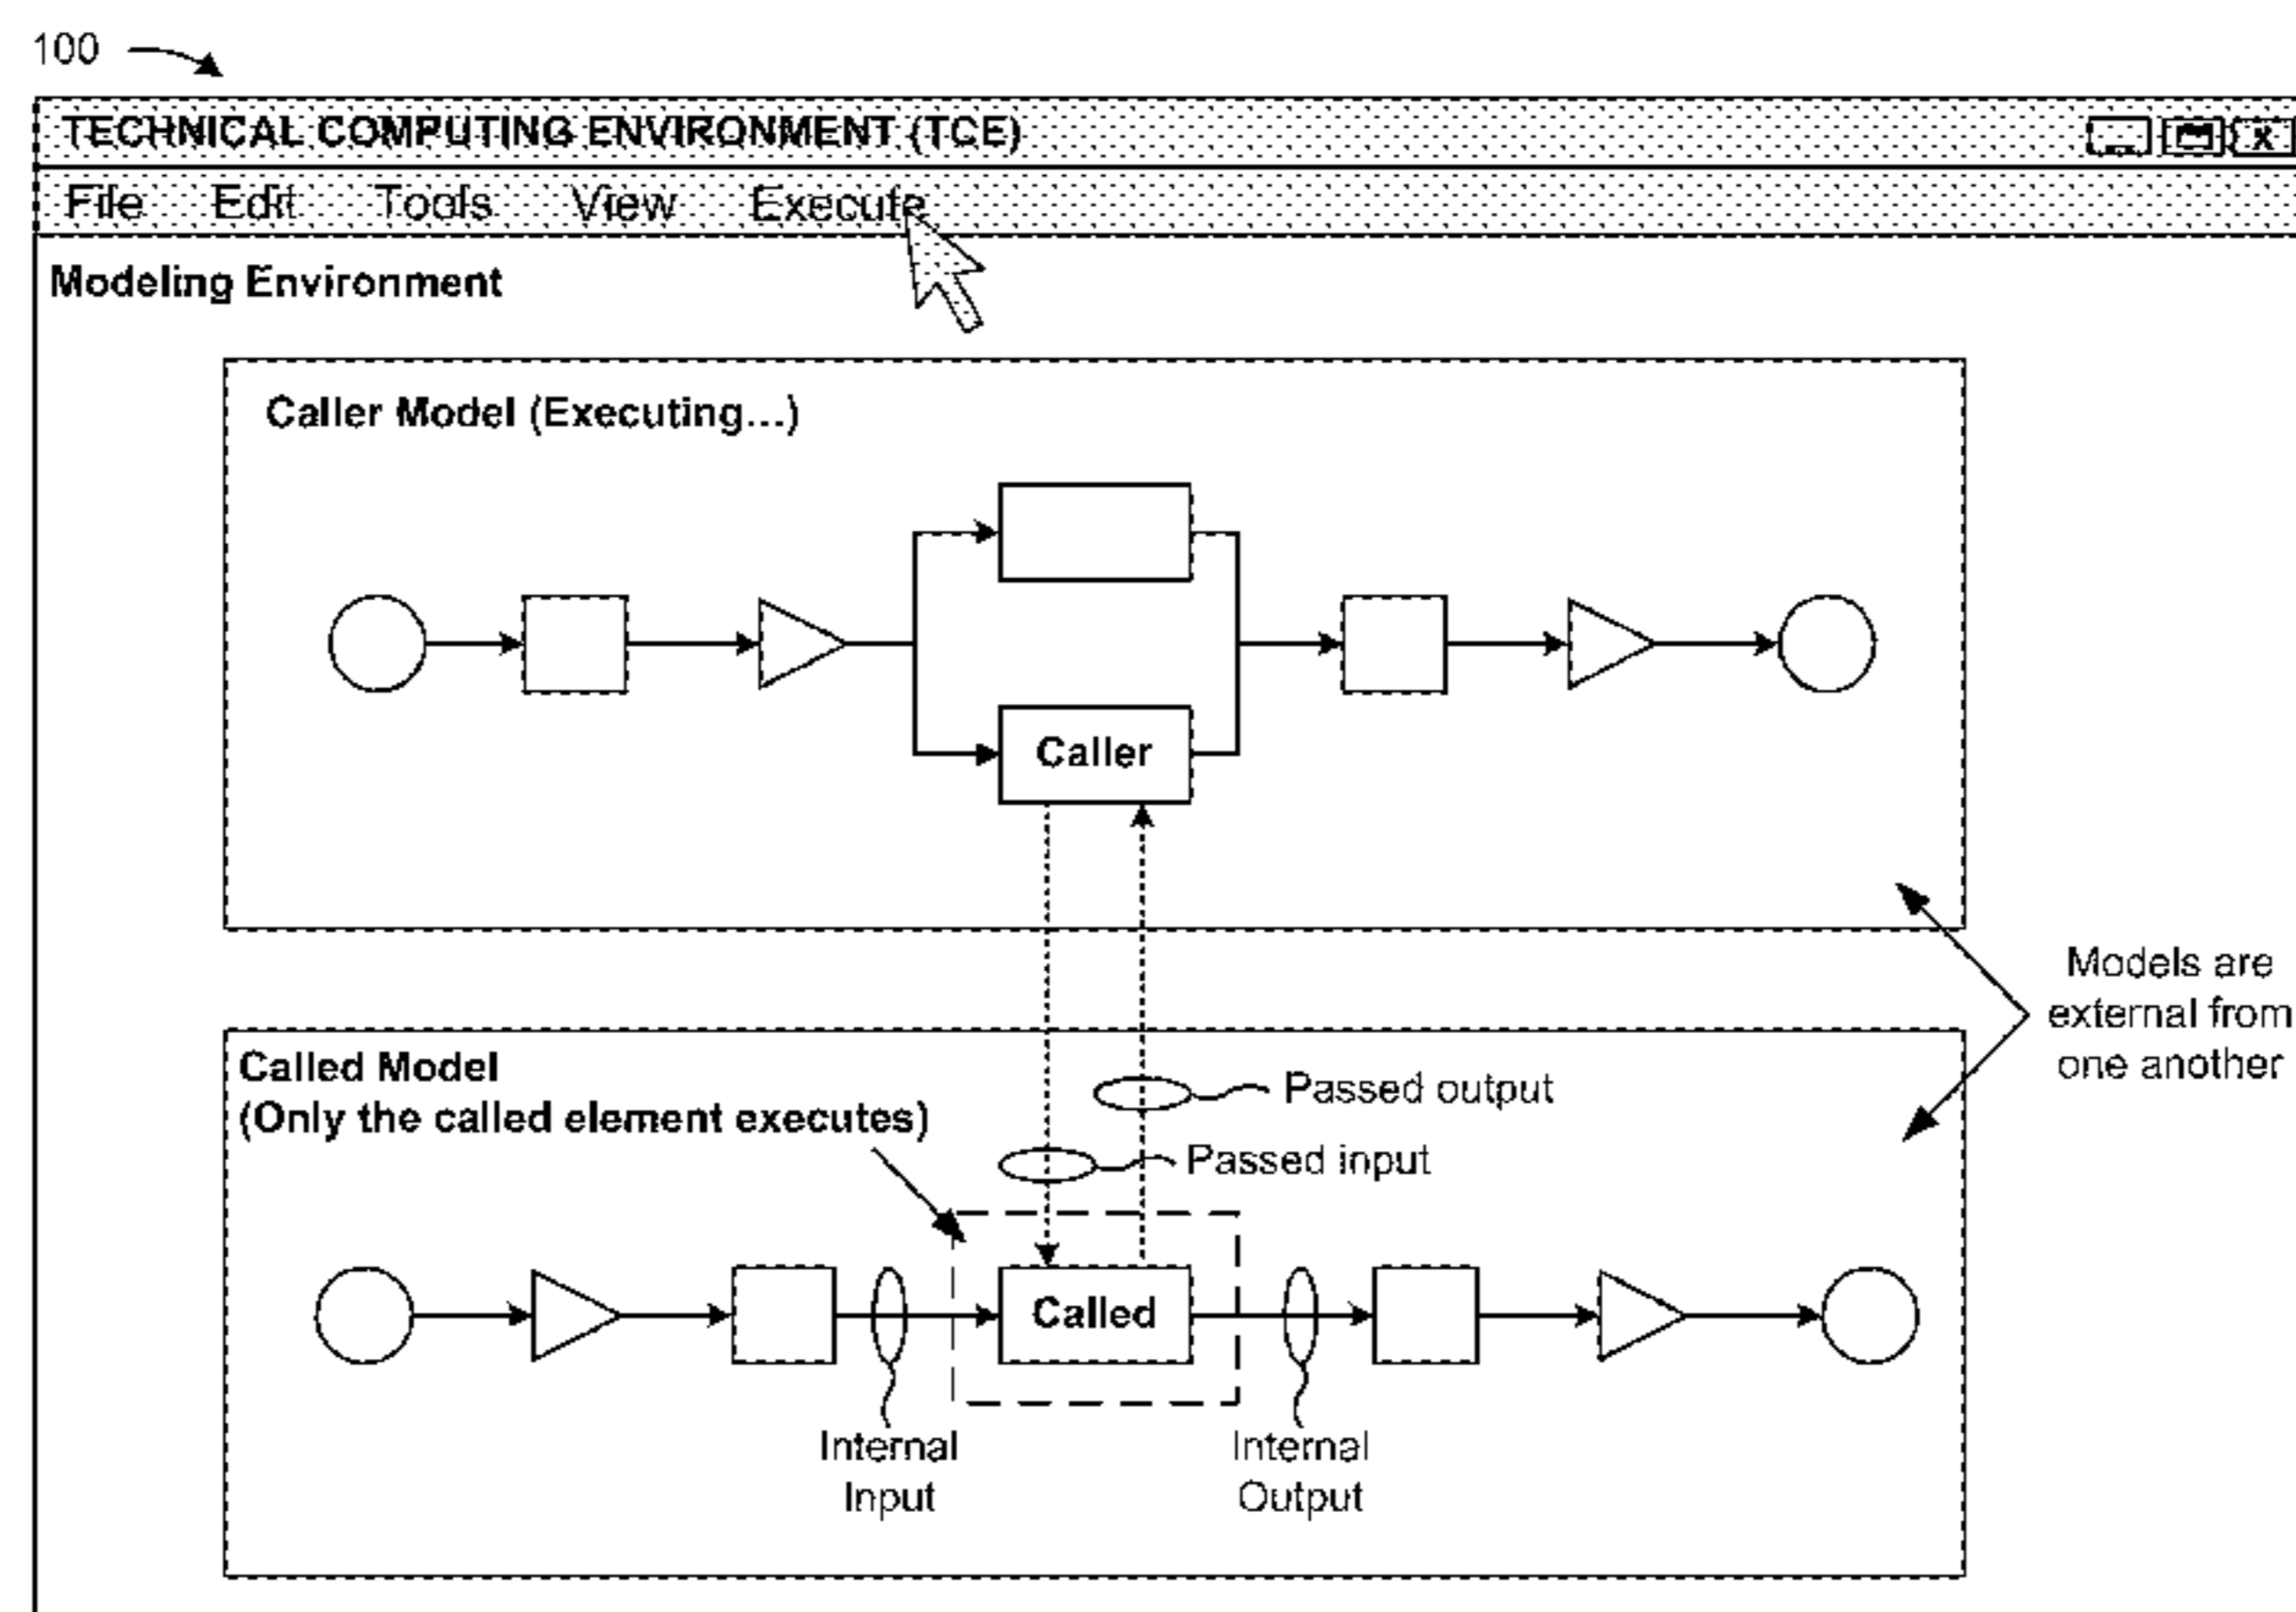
100

TECHNICAL COMPUTING ENVIRONMENT (TCE)

X

File Edit Tools View Execute

Modeling Environment

Caller Model (Executing...)

Caller

Models are external from one another

Called Model
(Only the called element executes)

Passed output

Passed input

Called

Internal Input

Internal Output